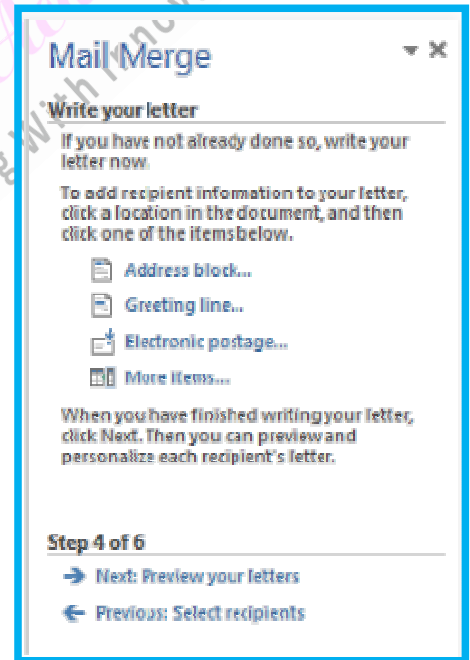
Mail Merge

Write your letter

If you have not already done so, write your letter now.

To add recipient information to your letter, click a location in the document, and then click one of the items below.

Address block...

Greeting line...

Electronic postage...

More items...

When you have finished writing your letter, click Next. Then you can preview and personalize each recipient's letter.

Step 4 of 6

Next: Preview your letters

Previous: Select recipients